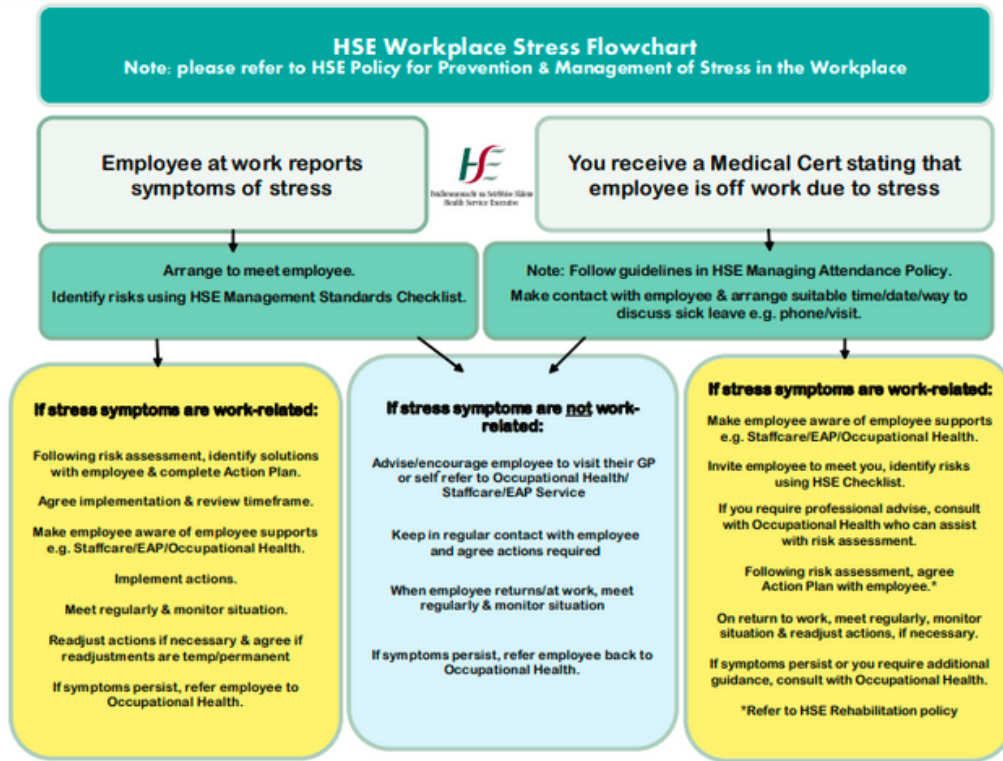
HSE Workplace Stress Flowchart
Note: please refer to HSE Policy for Prevention & Management of Stress in the Workplace

Employee at work reports symptoms of stress

HSE
Feidhmeannacht na Seirbhíse Sláinte
Health Service Executive

You receive a Medical Cert stating that employee is off work due to stress

Arrange to meet employee.
Identify risks using HSE Management Standards Checklist.

Note: Follow guidelines in HSE Managing Attendance Policy.
Make contact with employee & arrange suitable time/date/way to discuss sick leave e.g. phone/visit.

If stress symptoms are work-related:

Following risk assessment, identify solutions with employee & complete Action Plan.

Agree implementation & review timeframe.

Make employee aware of employee supports e.g. Staffcare/EAP/Occupational Health.

Implement actions.

Meet regularly & monitor situation.

Readjust actions if necessary & agree if readjustments are temp/permanent

If symptoms persist, refer employee to Occupational Health.

If stress symptoms are not work-related:

Advise/encourage employee to visit their GP or self refer to Occupational Health/ Staffcare/EAP Service

Keep in regular contact with employee and agree actions required

When employee returns/at work, meet regularly & monitor situation

If symptoms persist, refer employee back to Occupational Health.

If stress symptoms are work-related:

Make employee aware of employee supports e.g. Staffcare/EAP/Occupational Health.

Invite employee to meet you, identify risks using HSE Checklist.

If you require professional advise, consult with Occupational Health who can assist with risk assessment.

Following risk assessment, agree Action Plan with employee.*

On return to work, meet regularly, monitor situation & readjust actions, if necessary.

If symptoms persist or you require additional guidance, consult with Occupational Health.

*Refer to HSE Rehabilitation policy